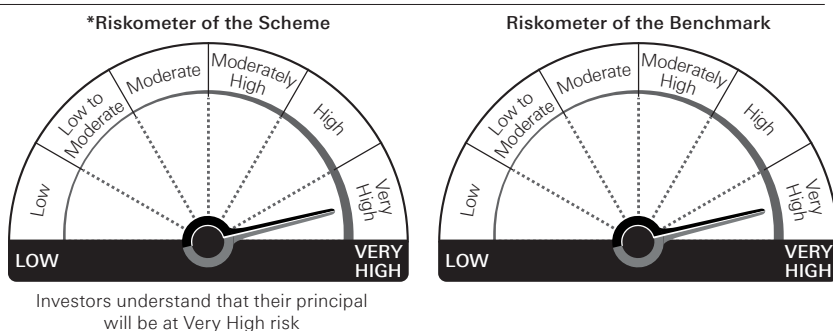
*Riskometer of the Scheme

Low
Low to Moderate
Moderate
Moderately High
High
Very High

LOW
VERY HIGH

Investors understand that their principal will be at Very High risk

Riskometer of the Benchmark

Low
Low to Moderate
Moderate
Moderately High
High
Very High

LOW
VERY HIGH